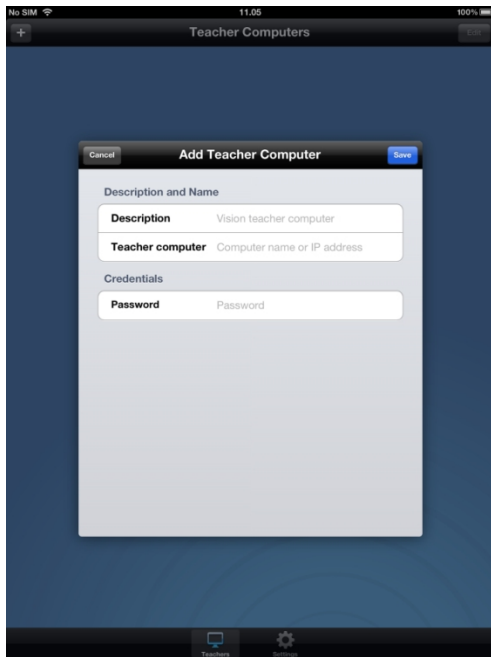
No SIM 11.05 100%

+ Teacher Computers Edit

Cancel Add Teacher Computer Save

Description and Name

Description Vision teacher computer

Teacher computer Computer name or IP address

Credentials

Password Password

Teachers Settings